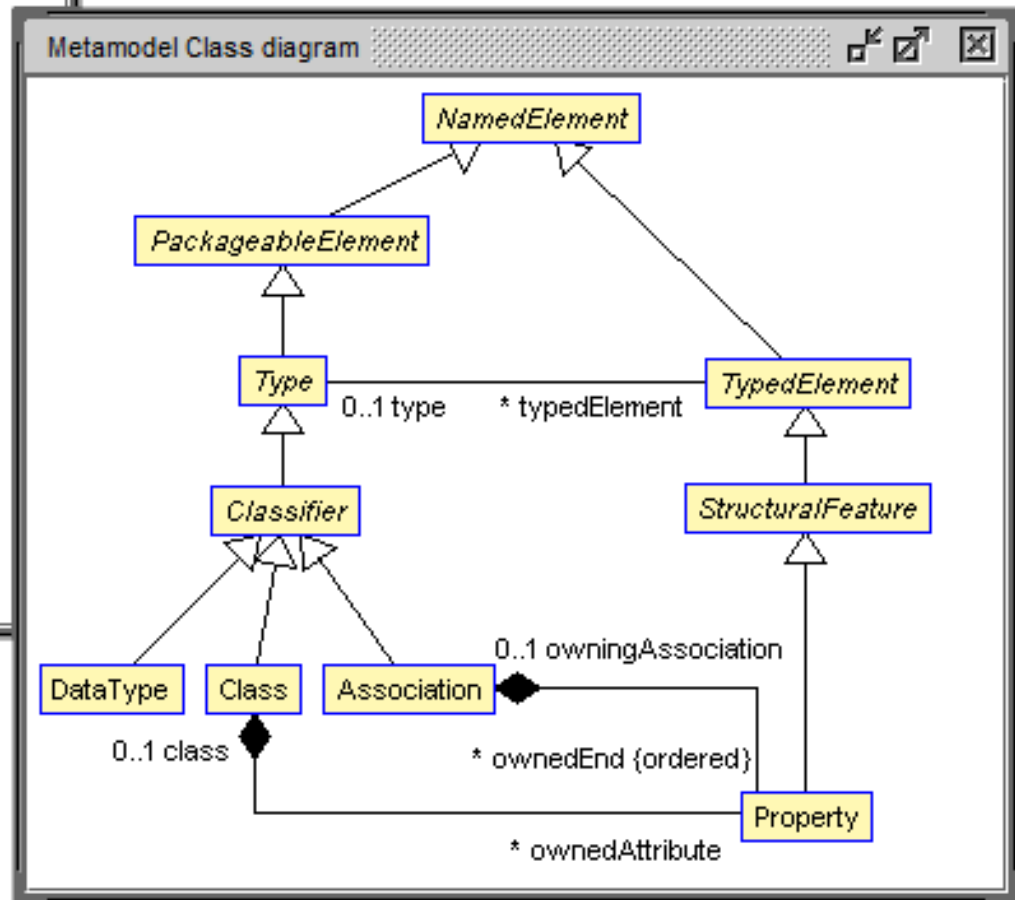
Metamodel Class diagram

NamedElement

PackageableElement

Type

0..1 type

* typedElement

TypedElement

Classifier

StructuralFeature

0..1 owningAssociation

DataType

Class

Association

0..1 class

* ownedEnd {ordered}

Property

* ownedAttribute